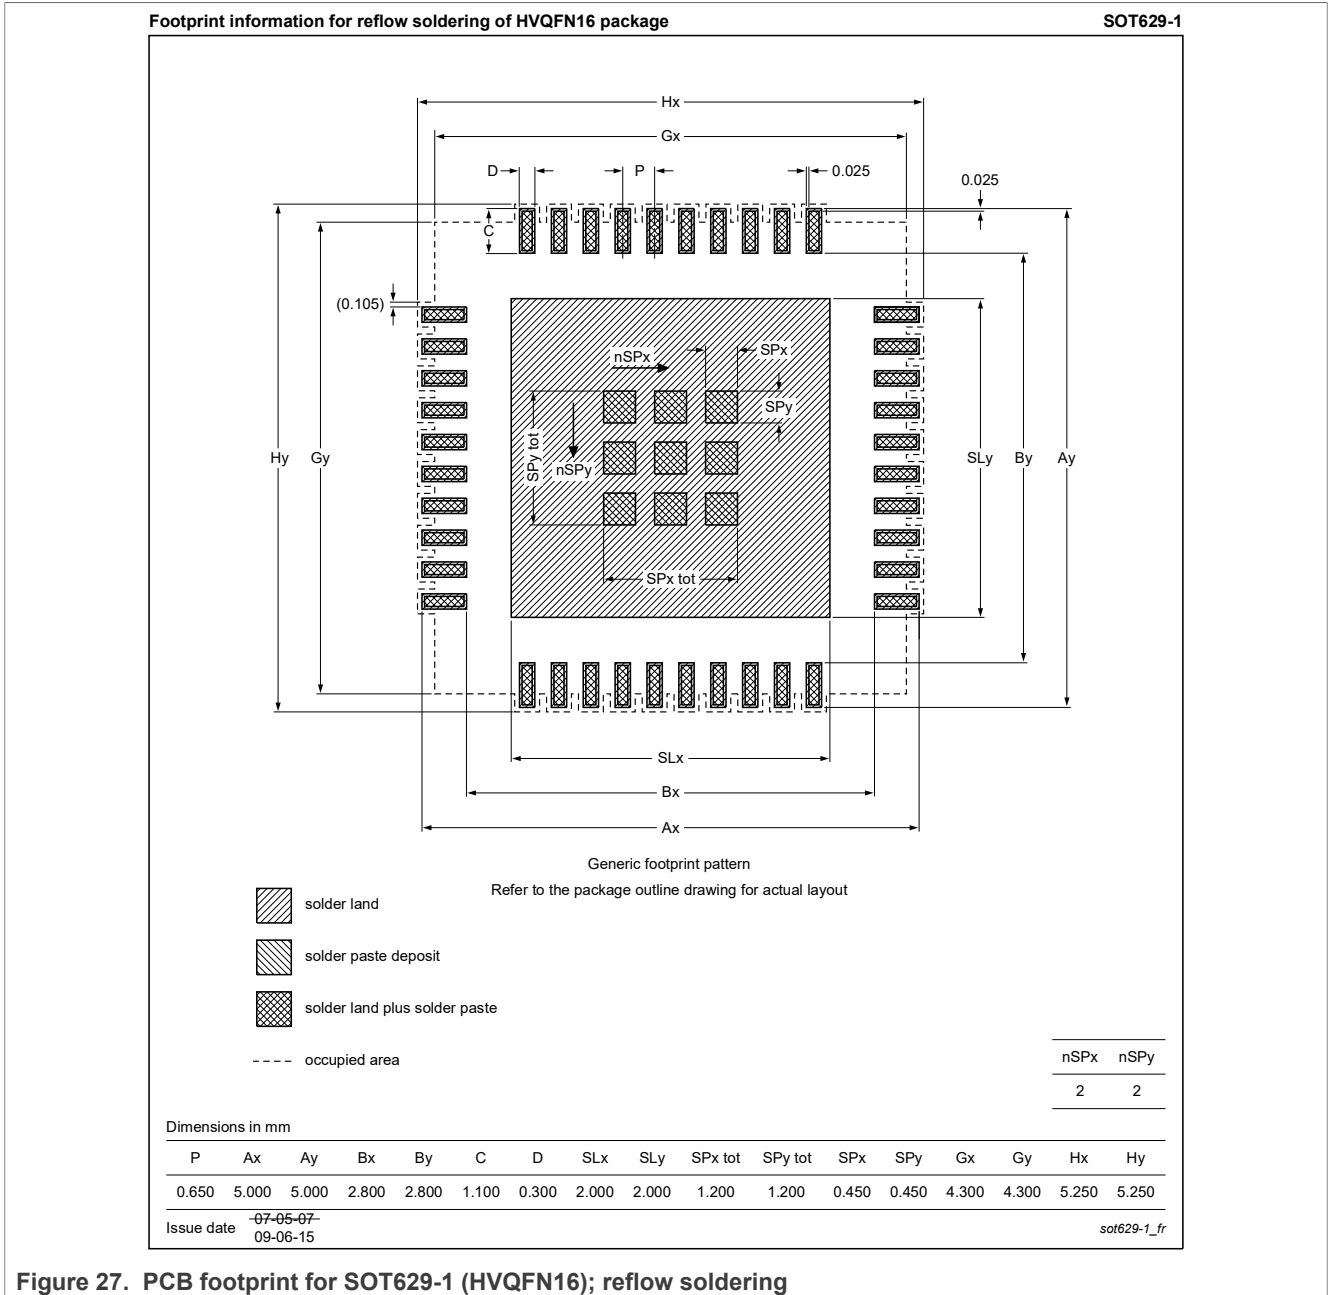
Footprint information for reflow soldering of HVQFN16 package

SOT629-1

Hx

Gx

D

P

0.025

0.025

C

(0.105)

nSPx

SPx

SPy

SPy tot

nSPy

Hy

Gy

SLy

By

Ay

SPx tot

SLx

Bx

Ax

Generic footprint pattern

Refer to the package outline drawing for actual layout

solder land

solder paste deposit

solder land plus solder paste

occupied area

| nSPx | nSPy |
|---|---|
| 2 | 2 |

Dimensions in mm

| P | Ax | Ay | Bx | By | C | D | SLx | SLy | SPx tot | SPy tot | SPx | SPy | Gx | Gy | Hx | Hy |
|---|---|---|---|---|---|---|---|---|---|---|---|---|---|---|---|---|
| 0.650 | 5.000 | 5.000 | 2.800 | 2.800 | 1.100 | 0.300 | 2.000 | 2.000 | 1.200 | 1.200 | 0.450 | 0.450 | 4.300 | 4.300 | 5.250 | 5.250 |

Issue date 07-05-07 09-06-15

sot629-1_fr

Figure 27. PCB footprint for SOT629-1 (HVQFN16); reflow soldering